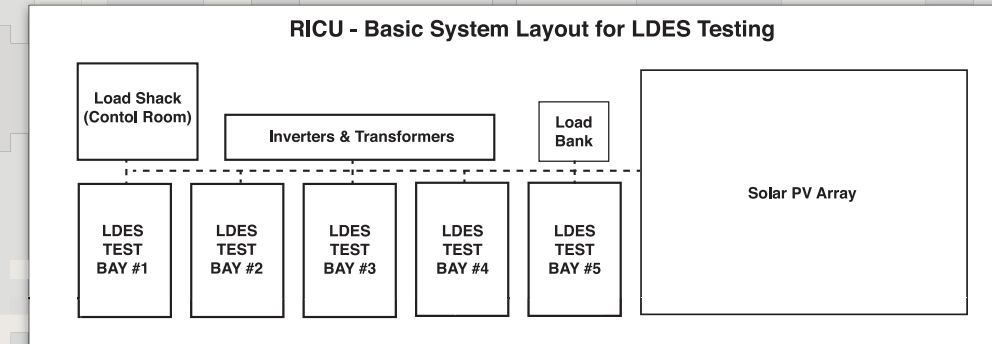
RICU - Basic System Layout for LDES Testing

Load Shack (Contol Room)

Inverters & Transformers

Load Bank

Solar PV Array

LDES TEST BAY #1

LDES TEST BAY #2

LDES TEST BAY #3

LDES TEST BAY #4

LDES TEST BAY #5